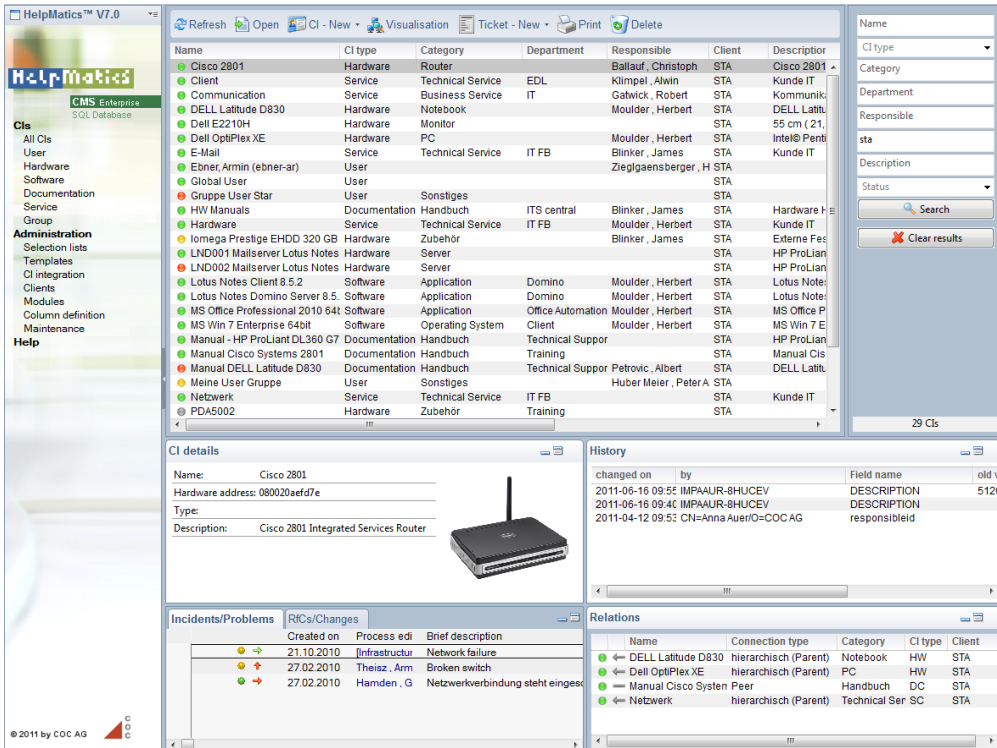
HelpMatics™ V7.0

HelpMatics
CMS Enterprise
SQL Database

CIs
All CIs
User
Hardware
Software
Documentation
Service
Group
Administration
Selection lists
Templates
CI integration
Clients
Modules
Column definition
Maintenance
Help

© 2011 by COC AG

Refresh Open CI - New Visualisation Ticket - New Print Delete

| Name | CI type | Category | Department | Responsible | Client | Descriptior |
|---|---|---|---|---|---|---|
| Cisco 2801 | Hardware | Router | | Ballauf, Christoph | STA | Cisco 2801 |
| Client | Service | Technical Service | EDL | Klimpel, Alwin | STA | Kunde IT |
| Communication | Service | Business Service | IT | Gatwick, Robert | STA | Kommunik |
| DELL Latitude D830 | Hardware | Notebook | | Moulder, Herbert | STA | DELL Latitu |
| Dell E2210H | Hardware | Monitor | | | STA | 55 cm ( 21, |
| Dell OptiPlex XE | Hardware | PC | | Moulder, Herbert | STA | Intel® Penti |
| E-Mail | Service | Technical Service | IT FB | Blinker, James | STA | Kunde IT |
| Ebner, Armin (ebner-ar) | User | | | Zieglgaensberger, H | STA | |
| Global User | User | | | | STA | |
| Gruppe User Star | User | Sonstiges | | | STA | |
| HW Manuals | Documentation | Handbuch | ITS central | Blinker, James | STA | Hardware H |
| Hardware | Service | Technical Service | IT FB | Moulder, Herbert | STA | Kunde IT |
| Iomega Prestige EHDD 320 GB | Hardware | Zubehör | | Blinker, James | STA | Externe Fes |
| LND001 Mailserver Lotus Notes | Hardware | Server | | | STA | HP ProLian |
| LND002 Mailserver Lotus Notes | Hardware | Server | | | STA | HP ProLian |
| Lotus Notes Client 8.5.2 | Software | Application | Domino | Moulder, Herbert | STA | Lotus Note |
| Lotus Notes Domino Server 8.5. | Software | Application | Domino | Moulder, Herbert | STA | Lotus Note |
| MS Office Professional 2010 64t | Software | Application | Office Automation | Moulder, Herbert | STA | MS Office P |
| MS Win 7 Enterprise 64bit | Software | Operating System | Client | Moulder, Herbert | STA | MS Win 7 E |
| Manual - HP ProLiant DL360 G7 | Documentation | Handbuch | Technical Suppor | | STA | HP ProLian |
| Manual Cisco Systems 2801 | Documentation | Handbuch | Training | | STA | Manual Cis |
| Manual DELL Latitude D830 | Documentation | Handbuch | Technical Suppor | Petrovic, Albert | STA | DELL Latitu |
| Meine User Gruppe | User | Sonstiges | | Huber Meier, Peter A | STA | |
| Netzwerk | Service | Technical Service | IT FB | | STA | Kunde IT |
| PDA5002 | Hardware | Zubehör | Training | | STA | |

Name
CI type
Category
Department
Responsible
sta
Description
Status
Search
Clear results
29 CIs

CI details
Name: Cisco 2801
Hardware address: 080020aefd7e
Type:
Description: Cisco 2801 Integrated Services Router

History
| changed on | by | Field name | old v |
|---|---|---|---|
| 2011-06-16 09:55 | IMPAAUR-8HUCEV | DESCRIPTION | 512 |
| 2011-06-16 09:40 | IMPAAUR-8HUCEV | DESCRIPTION | |
| 2011-04-12 09:53 | CN=Anna Auer/O=COC AG | responsibleid | |

Incidents/Problems RfCs/Changes
| Created on | Process edi | Brief description |
|---|---|---|
| 21.10.2010 | [Infrastructur | Network failure |
| 27.02.2010 | Theisz, Arm | Broken switch |
| 27.02.2010 | Hamden, G | Netzwerkverbindung steht eingesc |

Relations
| Name | Connection type | Category | CI type | Client |
|---|---|---|---|---|
| DELL Latitude D830 | hierarchisch (Parent) | Notebook | HW | STA |
| Dell OptiPlex XE | hierarchisch (Parent) | PC | HW | STA |
| Manual Cisco Systen | Peer | Handbuch | DC | STA |
| Netzwerk | hierarchisch (Parent) | Technical Ser | SC | STA |